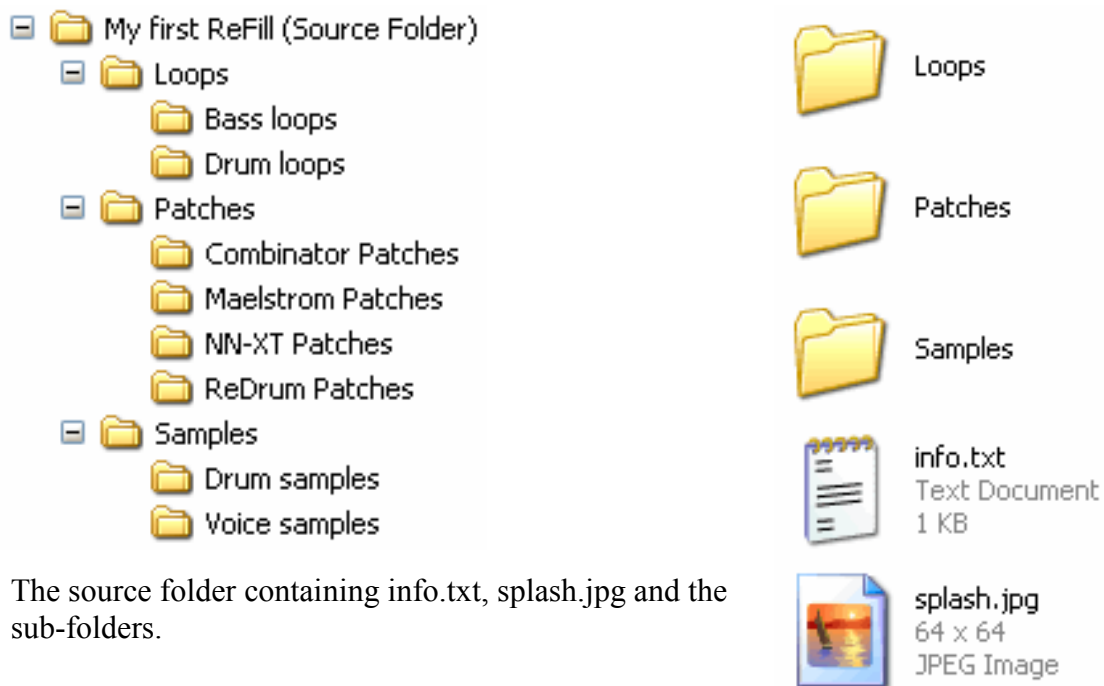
My first ReFill (Source Folder)
Loops
Bass loops
Drum loops
Patches
Combinator Patches
Maelstrom Patches
NN-XT Patches
ReDrum Patches
Samples
Drum samples
Voice samples

The source folder containing info.txt, splash.jpg and the sub-folders.

Loops

Patches

Samples

info.txt
Text Document
1 KB

splash.jpg
64 x 64
JPEG Image